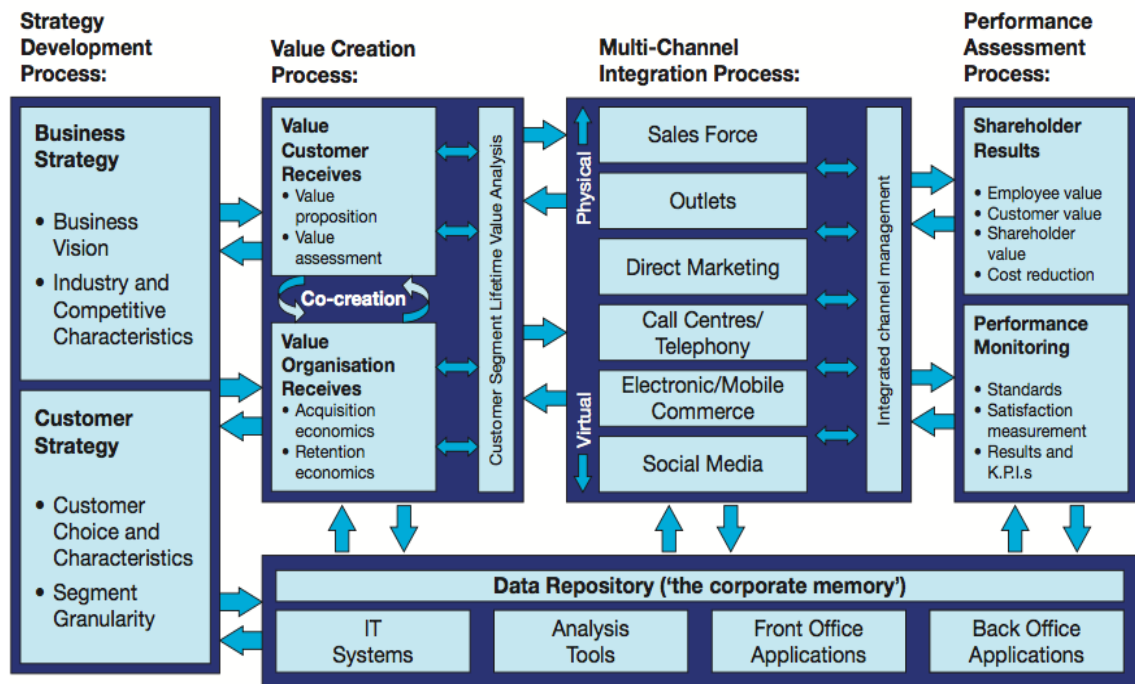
Strategy Development Process:

Business Strategy

• Business Vision

• Industry and Competitive Characteristics

Customer Strategy

• Customer Choice and Characteristics

• Segment Granularity

Value Creation Process:

Value Customer Receives
• Value proposition
• Value assessment

Co-creation

Value Organisation Receives
• Acquisition economics
• Retention economics

Customer Segment Lifetime Value Analysis

Multi-Channel Integration Process:

Physical

Sales Force

Outlets

Direct Marketing

Call Centres/ Telephony

Electronic/Mobile Commerce

Social Media

Virtual

Integrated channel management

Performance Assessment Process:

Shareholder Results

• Employee value
• Customer value
• Shareholder value
• Cost reduction

Performance Monitoring

• Standards
• Satisfaction measurement
• Results and K.P.I.s

Data Repository ('the corporate memory')

IT Systems

Analysis Tools

Front Office Applications

Back Office Applications